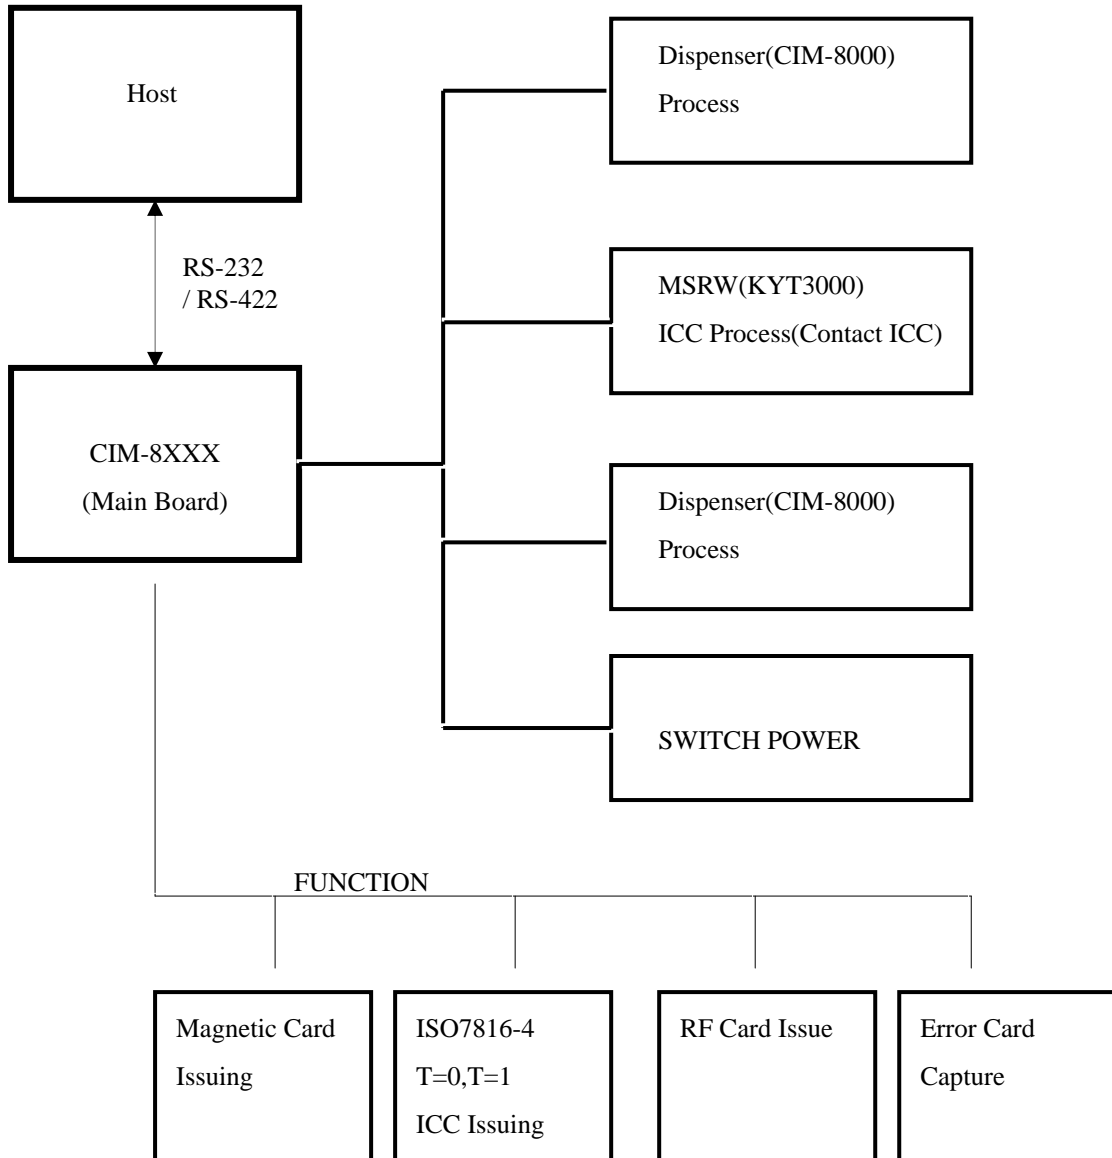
Host

RS-232
/ RS-422

CIM-8XXX
(Main Board)

Dispenser(CIM-8000)
Process

MSRW(KYT3000)
ICC Process(Contact ICC)

Dispenser(CIM-8000)
Process

SWITCH POWER

FUNCTION

Magnetic Card
Issuing

ISO7816-4
T=0,T=1
ICC Issuing

RF Card Issue

Error Card
Capture